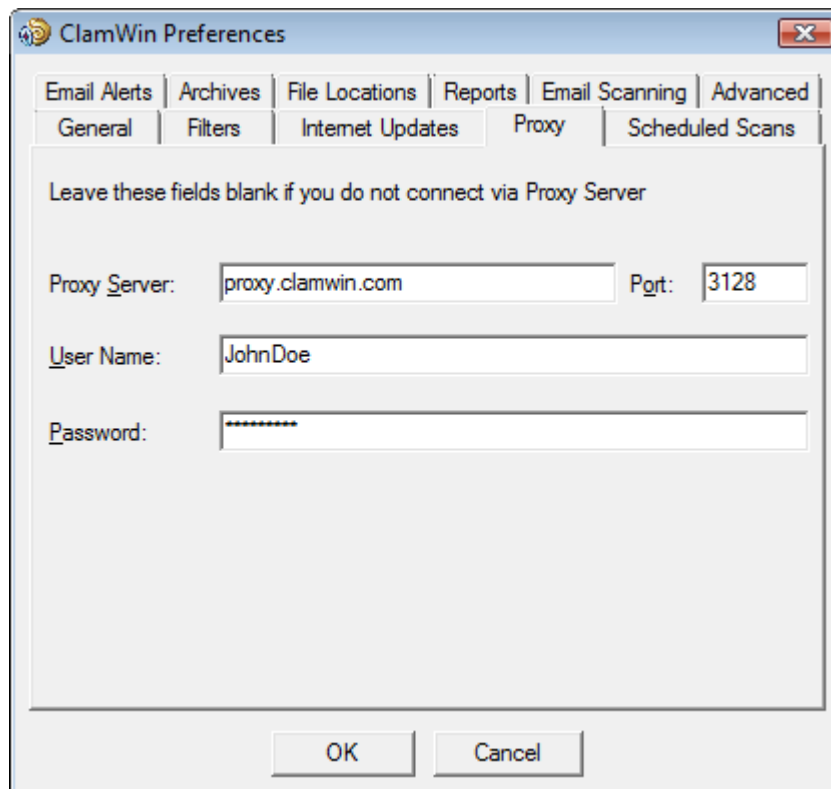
ClamWin Preferences

Email Alerts | Archives | File Locations | Reports | Email Scanning | Advanced
General | Filters | Internet Updates | Proxy | Scheduled Scans

Leave these fields blank if you do not connect via Proxy Server

Proxy Server: proxy.clamwin.com Port: 3128

User Name: JohnDoe

Password: **********

OK Cancel